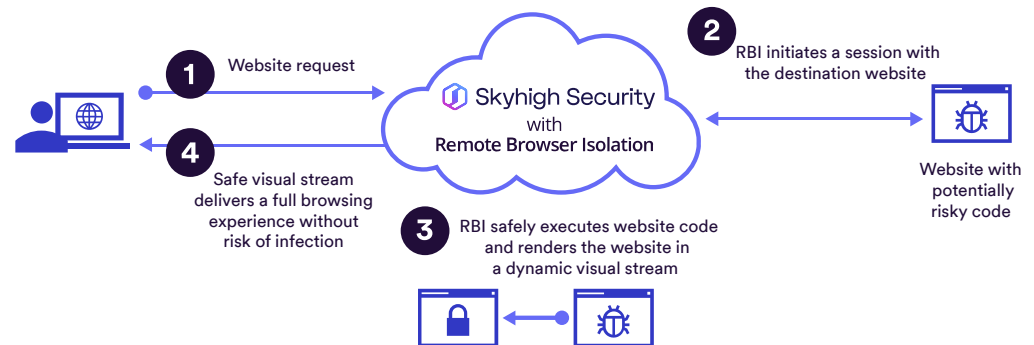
1

Website request

Skyhigh Security
with
Remote Browser Isolation

2

RBI initiates a session with the destination website

Website with potentially risky code

4

Safe visual stream delivers a full browsing experience without risk of infection

3

RBI safely executes website code and renders the website in a dynamic visual stream